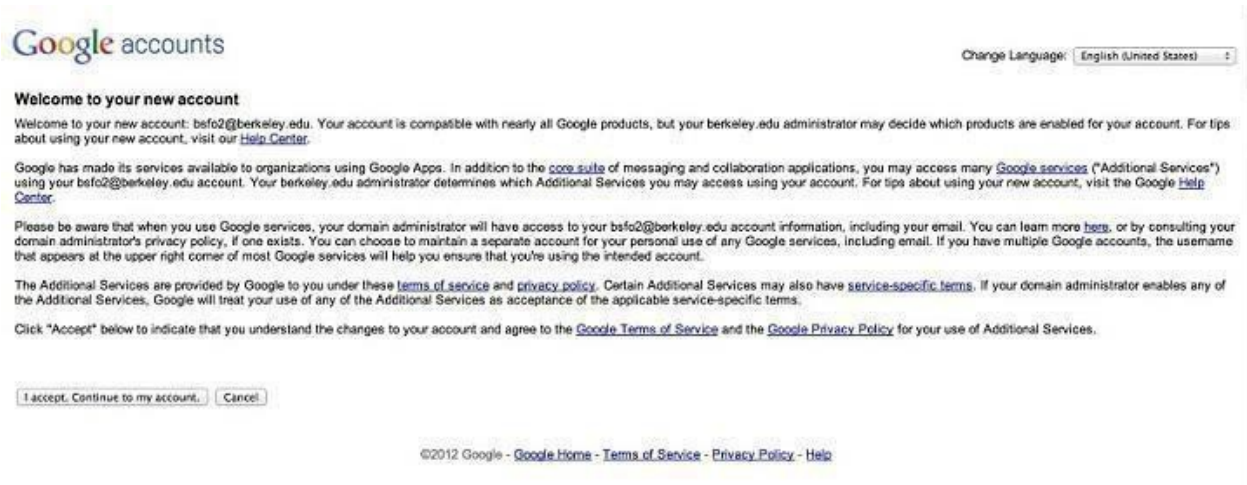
Google accounts

Change Language: English (United States)

Welcome to your new account

Welcome to your new account: bsfo2@berkeley.edu. Your account is compatible with nearly all Google products, but your berkeley.edu administrator may decide which products are enabled for your account. For tips about using your new account, visit our Help Center.

Google has made its services available to organizations using Google Apps. In addition to the core suite of messaging and collaboration applications, you may access many Google services ("Additional Services") using your bsfo2@berkeley.edu account. Your berkeley.edu administrator determines which Additional Services you may access using your account. For tips about using your new account, visit the Google Help Center.

Please be aware that when you use Google services, your domain administrator will have access to your bsfo2@berkeley.edu account information, including your email. You can learn more here, or by consulting your domain administrator's privacy policy, if one exists. You can choose to maintain a separate account for your personal use of any Google services, including email. If you have multiple Google accounts, the username that appears at the upper right corner of most Google services will help you ensure that you're using the intended account.

The Additional Services are provided by Google to you under these terms of service and privacy policy. Certain Additional Services may also have service-specific terms. If your domain administrator enables any of the Additional Services, Google will treat your use of any of the Additional Services as acceptance of the applicable service-specific terms.

Click "Accept" below to indicate that you understand the changes to your account and agree to the Google Terms of Service and the Google Privacy Policy for your use of Additional Services.

I accept. Continue to my account. Cancel

©2012 Google - Google Home - Terms of Service - Privacy Policy - Help